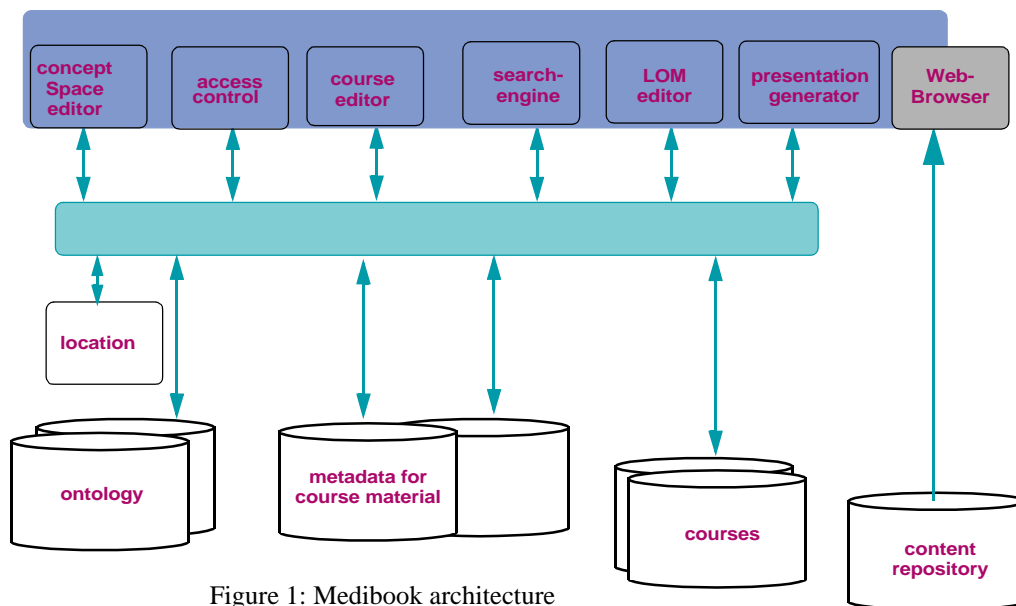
concept Space editor

access control

course editor

search-engine

LOM editor

presentation generator

Web-Browser

location

ontology

metadata for course material

courses

content repository

Figure 1: Medibook architecture